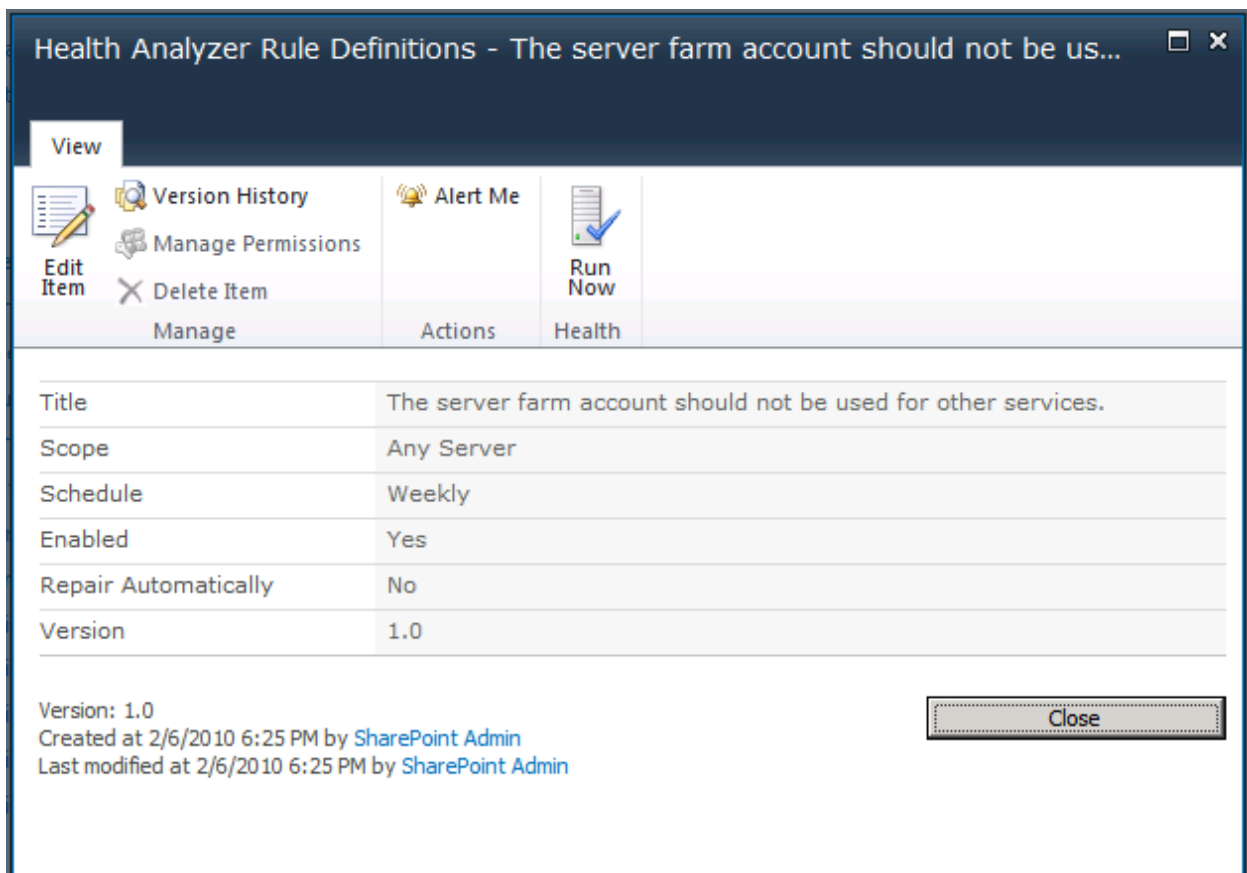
Health Analyzer Rule Definitions - The server farm account should not be us...

View

Edit Item

Version History

Manage Permissions

Delete Item

Manage

Alert Me

Actions

Run Now

Health

| | |
|---|---|
| Title | The server farm account should not be used for other services. |
| Scope | Any Server |
| Schedule | Weekly |
| Enabled | Yes |
| Repair Automatically | No |
| Version | 1.0 |

Version: 1.0
Created at 2/6/2010 6:25 PM by SharePoint Admin
Last modified at 2/6/2010 6:25 PM by SharePoint Admin

Close